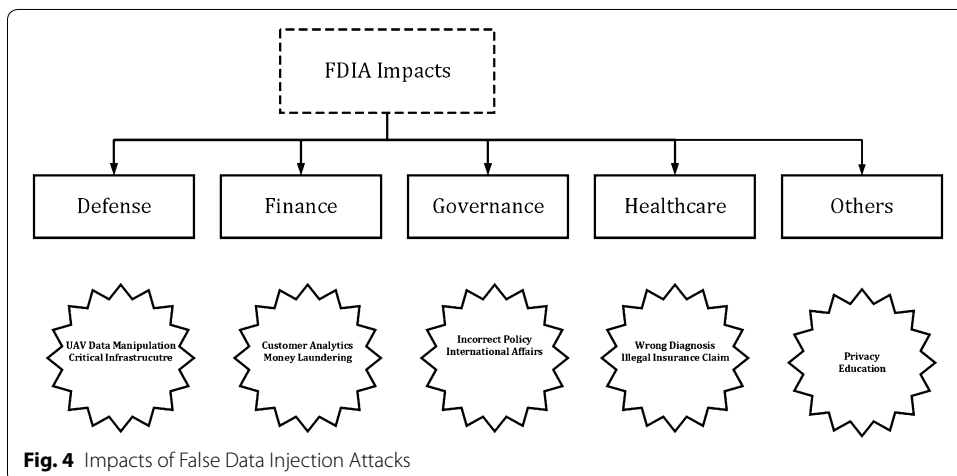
FDIA Impacts

Defense

Finance

Governance

Healthcare

Others

UAV Data Manipulation
Critical Infrastrucutre

Customer Analytics
Money Laundering

Incorrect Policy
International Affairs

Wrong Diagnosis
Illegal Insurance Claim

Privacy
Education

**Fig. 4** Impacts of False Data Injection Attacks